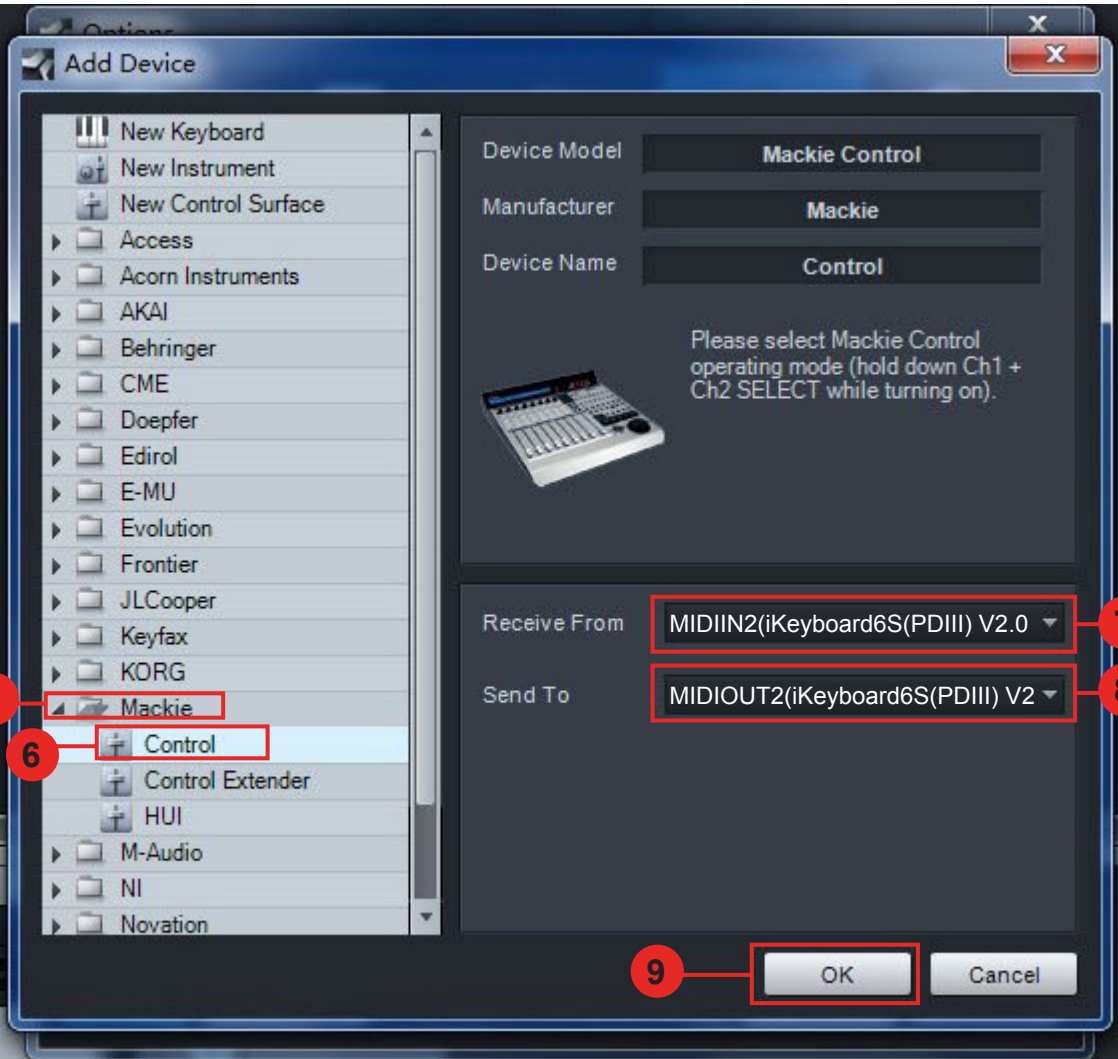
Options

Add Device

New Keyboard
New Instrument
New Control Surface
Access
Acorn Instruments
AKAI
Behringer
CME
Doepfer
Edirol
E-MU
Evolution
Frontier
JLCooper
Keyfax
KORG
Mackie
Control
Control Extender
HUI
M-Audio
NI
Novation

6

Device Model
Mackie Control
Manufacturer
Mackie
Device Name
Control

Please select Mackie Control operating mode (hold down Ch1 + Ch2 SELECT while turning on).

Receive From
MIDIIN2(iKeyboard6S(PDIII) V2.0
Send To
MIDIOUT2(iKeyboard6S(PDIII) V2

9
OK
Cancel